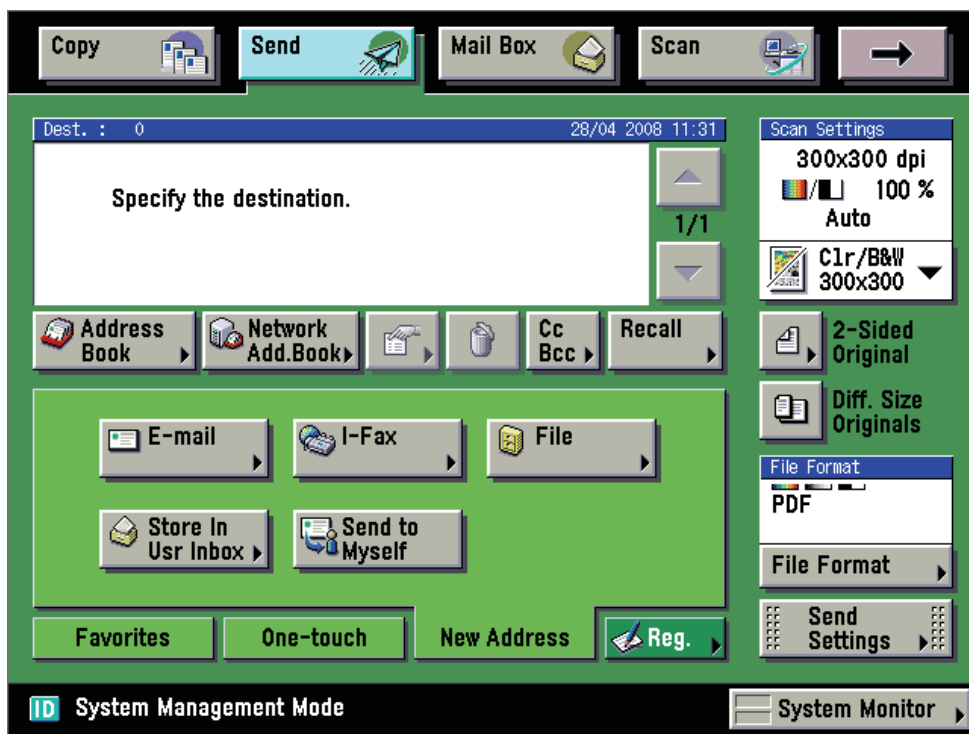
Copy
Send
Mail Box
Scan

Dest. : 0
28/04 2008 11:31

Specify the destination.

1/1

Scan Settings
300x300 dpi
100 %
Auto
Clr/B&W
300x300

Address Book
Network Add.Book
Cc Bcc
Recall

2-Sided Original
Diff. Size Originals

E-mail
I-Fax
File
Store In Usr Inbox
Send to Myself

File Format
PDF
File Format

Send Settings

Favorites
One-touch
New Address
Reg.

ID System Management Mode
System Monitor